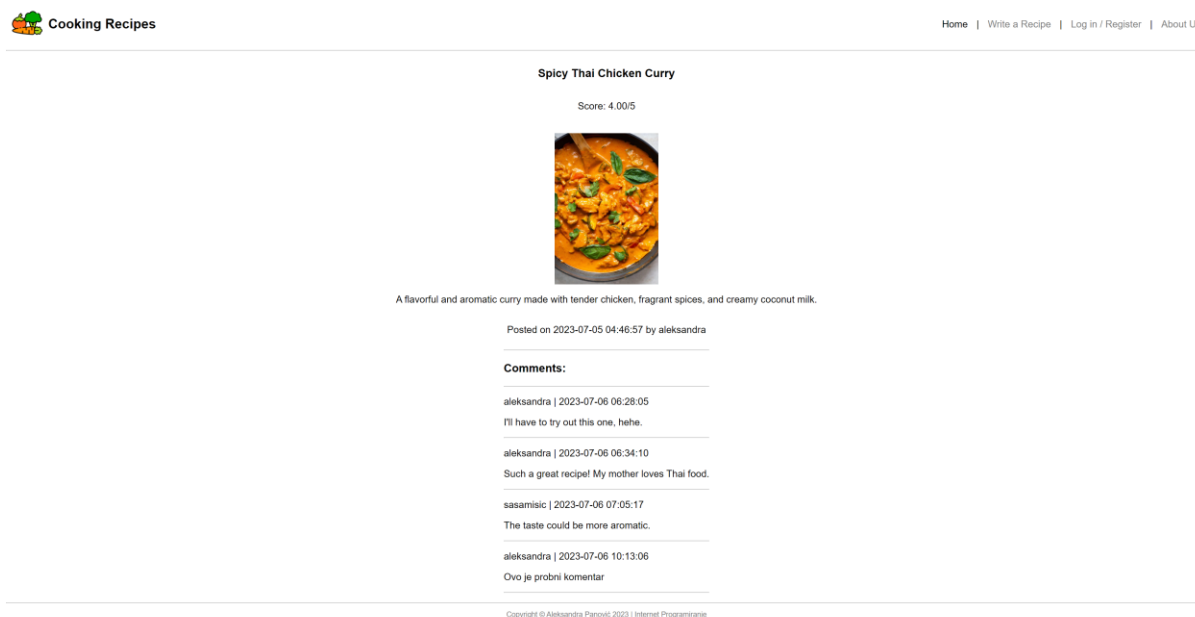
Cooking Recipes

Home | Write a Recipe | Log in / Register | About U

Spicy Thai Chicken Curry

Score: 4.00/5

A flavorful and aromatic curry made with tender chicken, fragrant spices, and creamy coconut milk.

Posted on 2023-07-05 04:46:57 by aleksandra

Comments:

aleksandra | 2023-07-06 06:28:05

I'll have to try out this one, hehe.

aleksandra | 2023-07-06 06:34:10

Such a great recipe! My mother loves Thai food.

sasamisic | 2023-07-06 07:05:17

The taste could be more aromatic.

aleksandra | 2023-07-06 10:13:06

Ovo je probni komentar

Copyright © Aleksandra Panović 2023 | Internet Programiranje